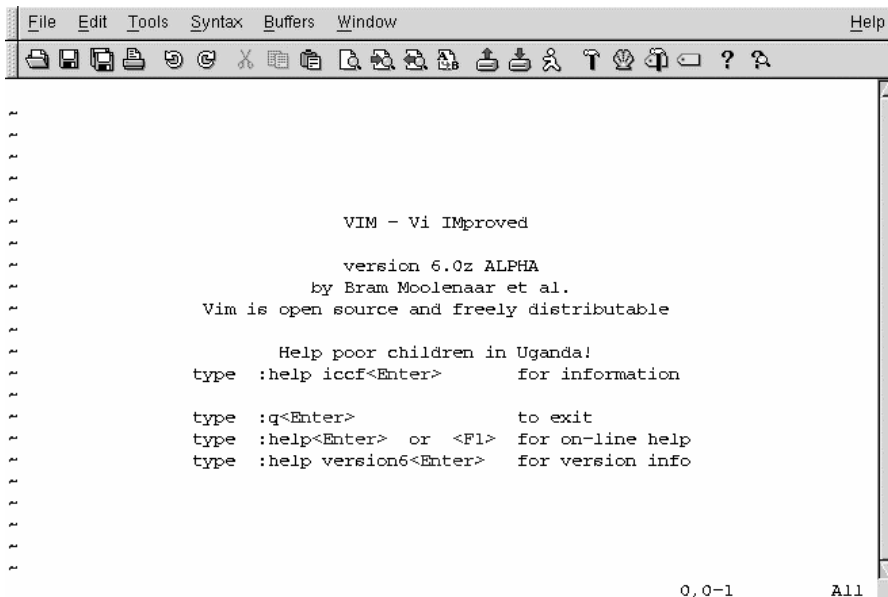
File Edit Tools Syntax Buffers Window Help

~
~
~
~
~
~
VIM - Vi IMproved
~
version 6.0z ALPHA
by Bram Moolenaar et al.
Vim is open source and freely distributable
~
Help poor children in Uganda!
type :help iccf<Enter> for information
~
type :q<Enter> to exit
type :help<Enter> or <F1> for on-line help
type :help version6<Enter> for version info
~
~
~
~
~

0,0-1 All